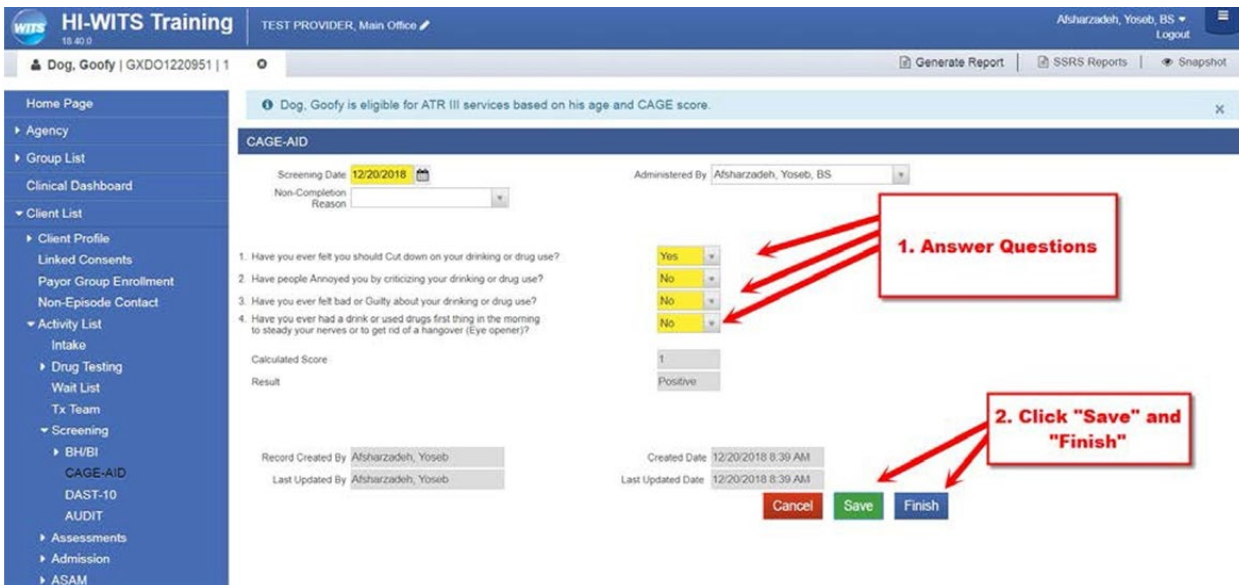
WITS HI-WITS Training
18.40.0

TEST PROVIDER, Main Office

Afsharzadeh, Yoseb, BS
Logout

Dog, Goofy | GXDO1220951 | 1

Generate Report | SSRS Reports | Snapshot

Home Page
Agency
Group List
Clinical Dashboard
Client List
Client Profile
Linked Consents
Payor Group Enrollment
Non-Episode Contact
Activity List
Intake
Drug Testing
Wait List
Tx Team
Screening
BH/BI
CAGE-AID
DAST-10
AUDIT
Assessments
Admission
ASAM

Dog, Goofy is eligible for ATR III services based on his age and CAGE score.

CAGE-AID

Screening Date 12/20/2018
Non-Completion Reason
Administered By Afsharzadeh, Yoseb, BS

1. Have you ever felt you should Cut down on your drinking or drug use? Yes
2. Have people Annoyed you by criticizing your drinking or drug use? No
3. Have you ever felt bad or Guilty about your drinking or drug use? No
4. Have you ever had a drink or used drugs first thing in the morning to steady your nerves or to get rid of a hangover (Eye opener)? No

Calculated Score 1
Result Positive

1. Answer Questions

2. Click "Save" and "Finish"

Record Created By Afsharzadeh, Yoseb
Last Updated By Afsharzadeh, Yoseb
Created Date 12/20/2018 8:39 AM
Last Updated Date 12/20/2018 8:39 AM

Cancel Save Finish